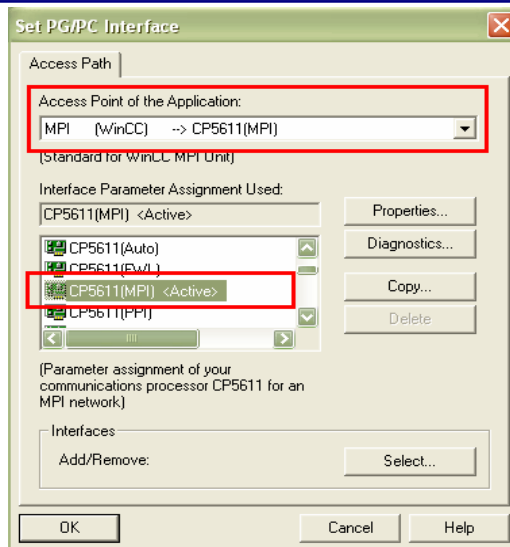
Set PG/PC Interface

Access Path

Access Point of the Application:

MPI (WinCC) --> CP5611(MPI)

(Standard for WinCC MPI Unit)

Interface Parameter Assignment Used:

CP5611(MPI) <Active>

Properties...

Diagnostics...

CP5611(Auto)

CP5611(FWL)

CP5611(MPI) <Active>

CP5611(PPI)

Copy...

Delete

(Parameter assignment of your communications processor CP5611 for an MPI network)

Interfaces

Add/Remove:

Select...

OK

Cancel

Help